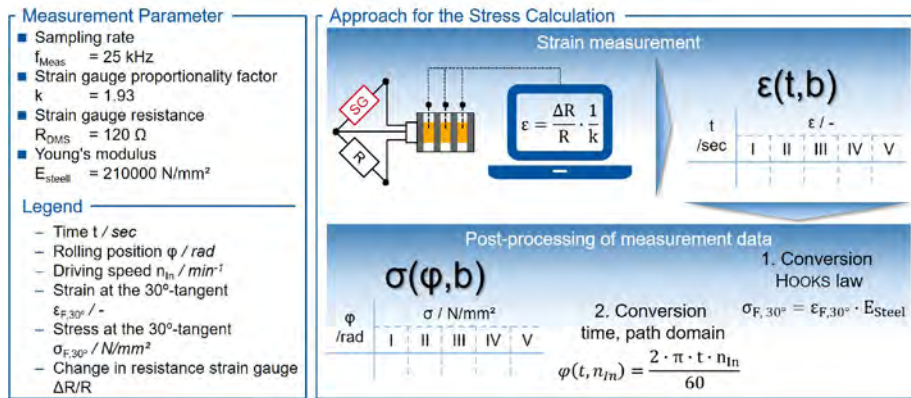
Measurement Parameter

- Sampling rate
$f_{Meas}$ = 25 kHz
- Strain gauge proportionality factor
k = 1.93
- Strain gauge resistance
$R_{DMS}$ = 120 Ω
- Young's modulus
$E_{steell}$ = 210000 N/mm²

Legend

- Time t / sec
- Rolling position φ / rad
- Driving speed $n_{In}$ / $min^{-1}$
- Strain at the 30°-tangent
$ε_{F,30°}$ / -
- Stress at the 30°-tangent
$σ_{F,30°}$ / N/mm²
- Change in resistance strain gauge
ΔR/R

Approach for the Stress Calculation

Strain measurement

SG

R

$ε = \frac{ΔR}{R} \cdot \frac{1}{k}$

ε(t,b)

| t /sec | ε / - | | | | |
|---|---|---|---|---|---|
| | I | II | III | IV | V |
| | | | | | |

Post-processing of measurement data

σ(φ,b)

| φ /rad | σ / N/mm² | | | | |
|---|---|---|---|---|---|
| | I | II | III | IV | V |
| | | | | | |

1. Conversion
HOOKS law

$σ_{F,30°} = ε_{F,30°} \cdot E_{Steel}$

2. Conversion
time, path domain

$φ(t, n_{In}) = \frac{2 \cdot π \cdot t \cdot n_{In}}{60}$